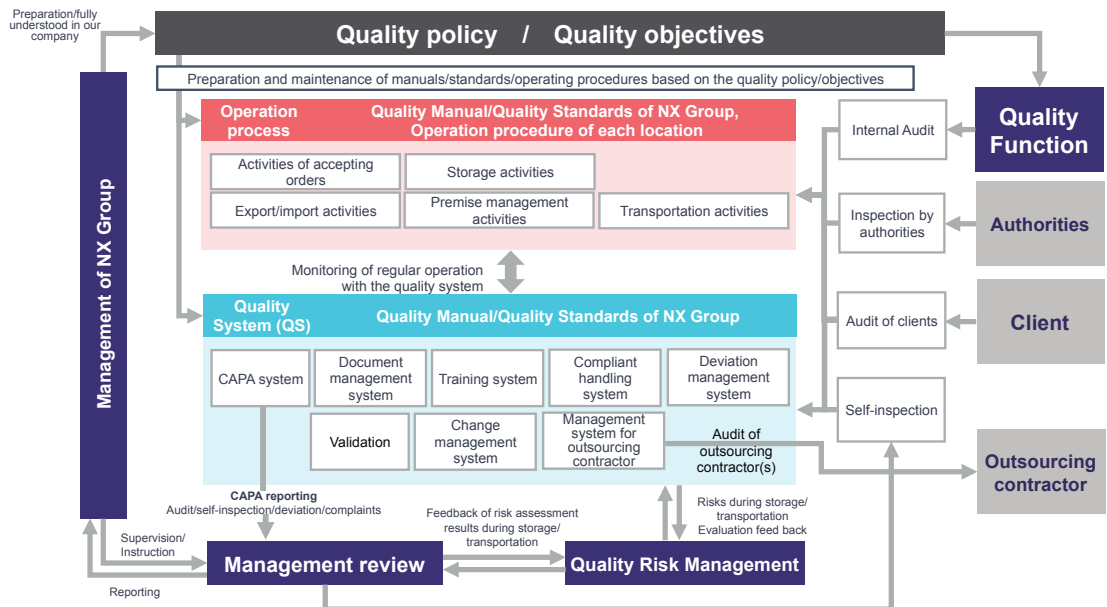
Preparation/fully understood in our company

Quality policy / Quality objectives

Preparation and maintenance of manuals/standards/operating procedures based on the quality policy/objectives

Management of NX Group

Operation process

Quality Manual/Quality Standards of NX Group, Operation procedure of each location

Activities of accepting orders

Storage activities

Export/import activities

Premise management activities

Transportation activities

Monitoring of regular operation with the quality system

Quality System (QS)

Quality Manual/Quality Standards of NX Group

CAPA system

Document management system

Training system

Compliant handling system

Deviation management system

Validation

Change management system

Management system for outsourcing contractor

Audit of outsourcing contractor(s)

Internal Audit

Quality Function

Inspection by authorities

Authorities

Audit of clients

Client

Self-inspection

Outsourcing contractor

CAPA reporting
Audit/self-inspection/deviation/complaints

Feedback of risk assessment results during storage/ transportation

Risks during storage/ transportation Evaluation feed back

Supervision/ Instruction

Reporting

Management review

Quality Risk Management